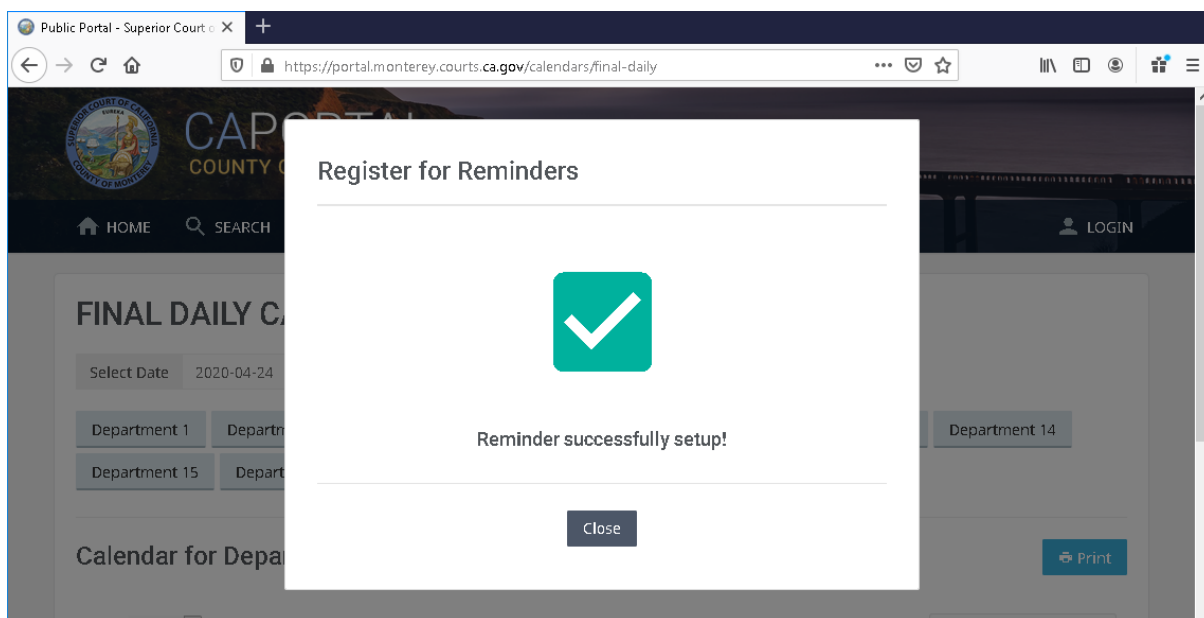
Public Portal - Superior Court o

https://portal.monterey.courts.ca.gov/calendars/final-daily

SUPERIOR COURT OF CALIFORNIA
EUREKA
COUNTY OF MONTEREY

CAPORTAL
COUNTY C

HOME
SEARCH
LOGIN

FINAL DAILY CA

Select Date 2020-04-24

Department 1
Departm
Department 14
Department 15
Depart

Calendar for Depar

Print

Register for Reminders

Reminder successfully setup!

Close